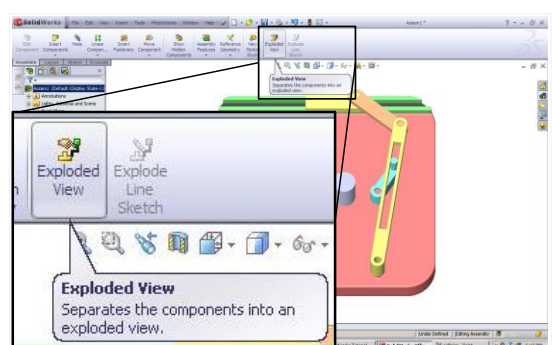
SolidWorks File Edit View Insert Tools PhotoWorks Window Help

Assem1 *

Edit Component Insert Components Mate Linear Compon... Smart Fasteners Move Component Show Hidden Components Assembly Features Reference Geometry New Motion Study Exploded View Explode Line Sketch

Assembly Layout Sketch Evaluate

Assem1 (Default<Display State-1>)
Annotations
Lights, Cameras and Scene

Exploded View
Separates the components into an exploded view.

Exploded View

Explode Line Sketch

Exploded View
Separates the components into an exploded view.

Under Defined Editing Assembly